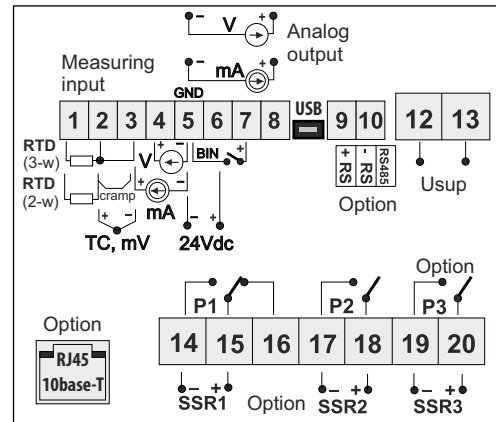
– V +
Analog output

– mA +

Measuring input

GND

1 2 3 4 5 6 7 8 USB 9 10 12 13

RTD (3-w)
RTD (2-w)
cramp
– V +
BIN
– mA +
+ –
TC, mV
– +
24Vdc

+ RS
- RS
RS485
Option

Usup

Option

P1 P2 P3

14 15 16 17 18 19 20

Option
RJ45
10base-T

– +
SSR1
Option
– +
SSR2
– +
SSR3